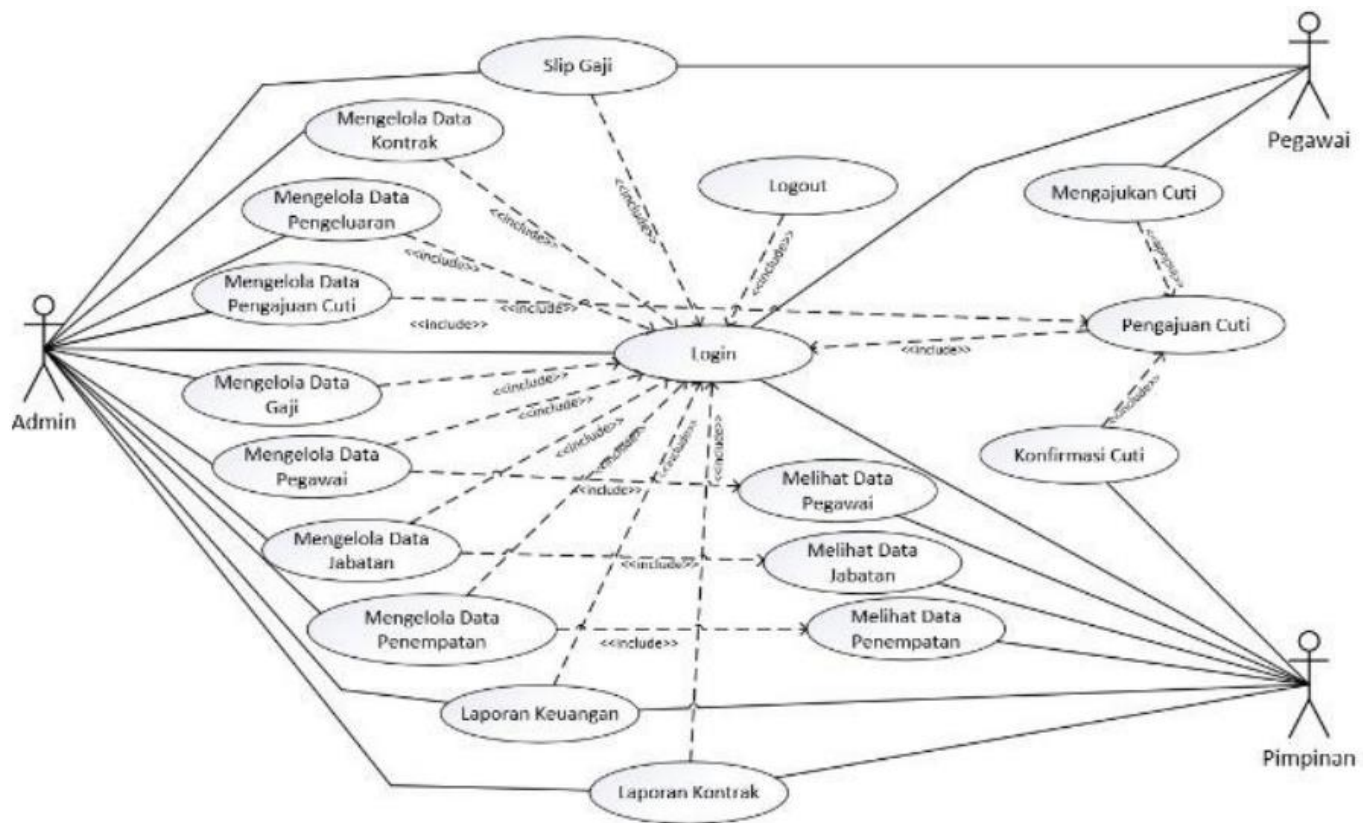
Slip Gaji

Pegawai

Mengelola Data Kontrak

<<include>>

<<include>>

Logout

Mengajukan Cuti

Mengelola Data Pengeluaran

<<include>>

<<include>>

<<include>>

Mengelola Data Pengajuan Cuti

<<include>>

<<include>>

Pengajuan Cuti

Admin

Login

<<include>>

Mengelola Data Gaji

<<include>>

<<include>>

<<include>>

Mengelola Data Pegawai

<<include>>

<<include>>

<<include>>

<<include>>

<<include>>

Konfirmasi Cuti

Melihat Data Pegawai

Mengelola Data Jabatan

<<include>>

Melihat Data Jabatan

Mengelola Data Penempatan

<<include>>

Melihat Data Penempatan

Laporan Keuangan

Pimpinan

Laporan Kontrak